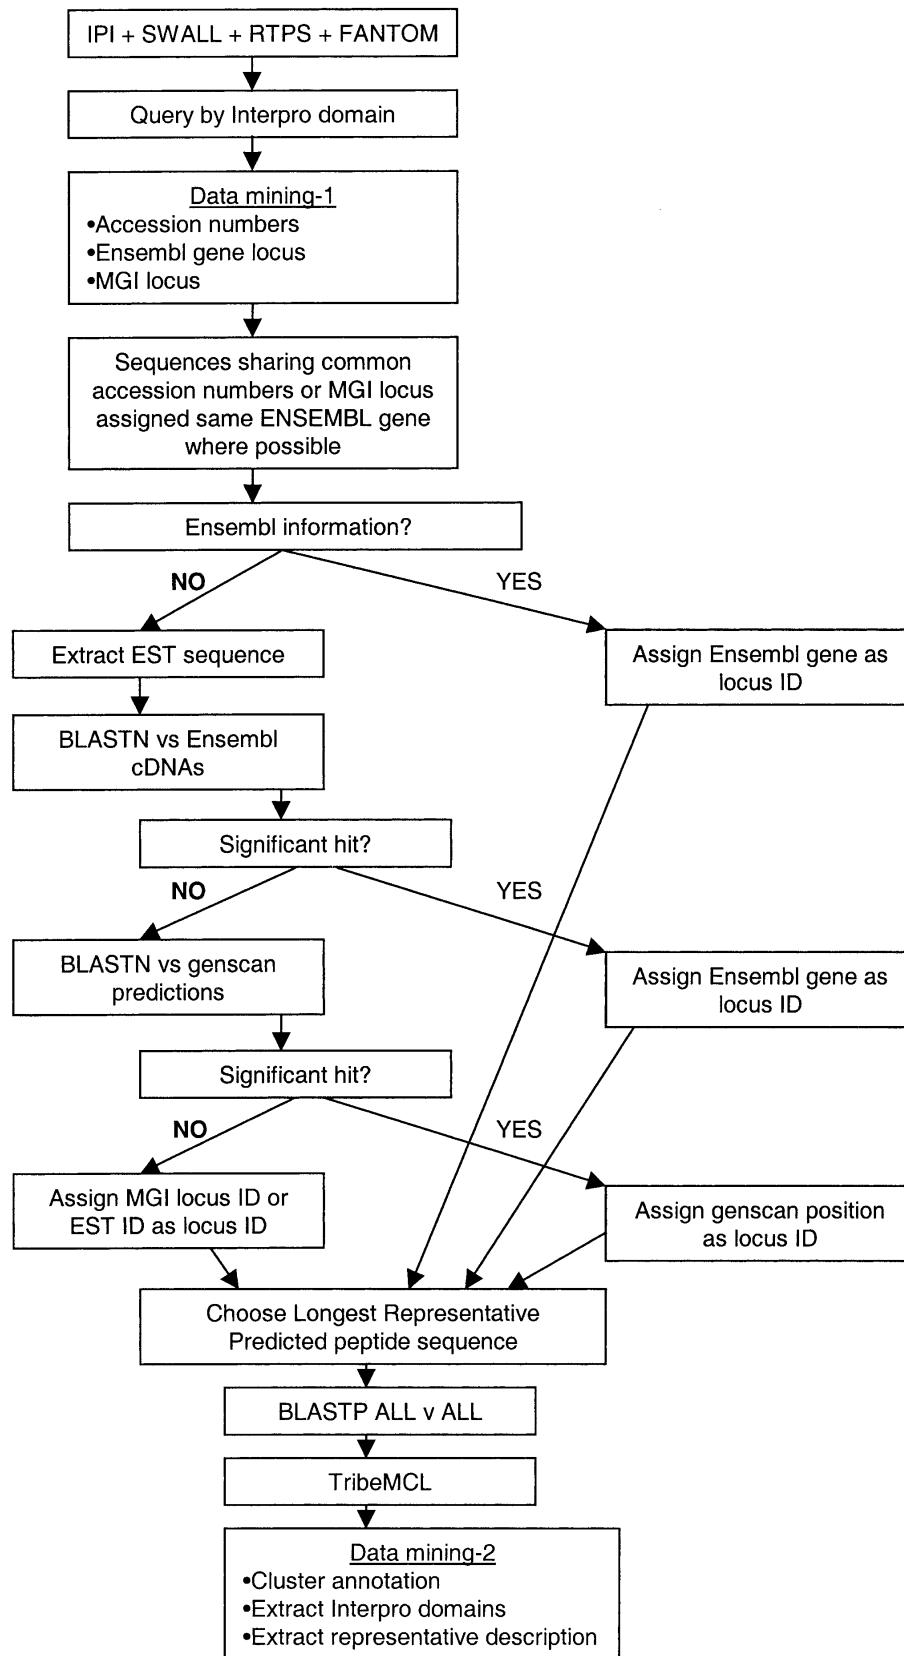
IPI + SWALL + RTPS + FANTOM

Query by Interpro domain

Data mining-1
•Accession numbers
•Ensembl gene locus
•MGI locus

Sequences sharing common accession numbers or MGI locus assigned same ENSEMBL gene where possible

Ensembl information?

NO

YES

Extract EST sequence

Assign Ensembl gene as locus ID

BLASTN vs Ensembl cDNAs

Significant hit?

NO

YES

BLASTN vs genscan predictions

Assign Ensembl gene as locus ID

Significant hit?

NO

YES

Assign MGI locus ID or EST ID as locus ID

Assign genscan position as locus ID

Choose Longest Representative Predicted peptide sequence

BLASTP ALL v ALL

TribeMCL

Data mining-2
•Cluster annotation
•Extract Interpro domains
•Extract representative description